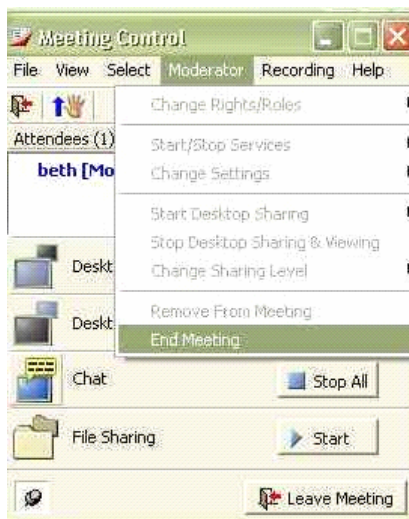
Meeting Control

File View Select Moderator Recording Help

Attendees (1)

beth [Mo

Deskt

Deskt

Chat

File Sharing

Change Rights/Roles

Start/Stop Services

Change Settings

Start Desktop Sharing

Stop Desktop Sharing & Viewing

Change Sharing Level

Remove From Meeting

End Meeting

Stop All

Start

Leave Meeting